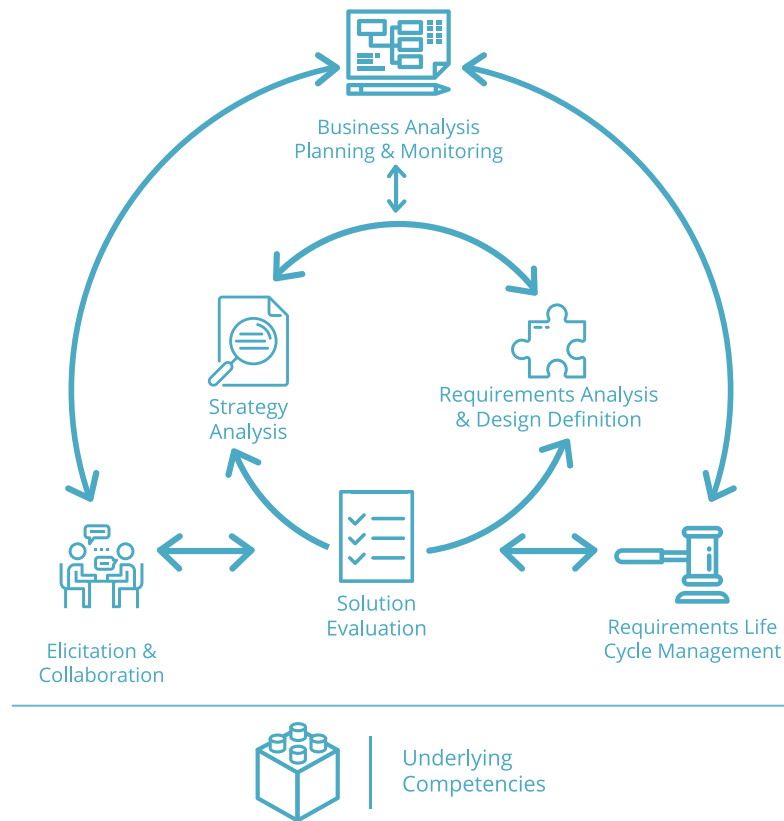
Business Analysis Planning & Monitoring

Strategy Analysis

Requirements Analysis & Design Definition

Elicitation & Collaboration

Solution Evaluation

Requirements Life Cycle Management

Underlying Competencies